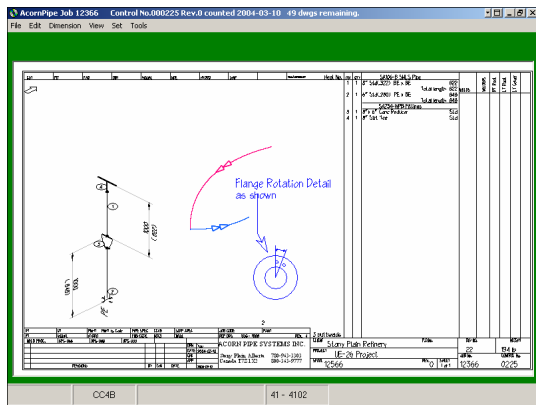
AcornPipe Job 12566 Control No.000225 Rev.0 counted 2004-03-10 49 dwgs remaining.

File Edit Dimension View Set Tools

Flange Rotation Detail
as shown

ACORN PIPE SYSTEMS INC.

Stony Plain Refinery

UE-26 Project

12566

22

12366

0225

CC4B

41 - 4102

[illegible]